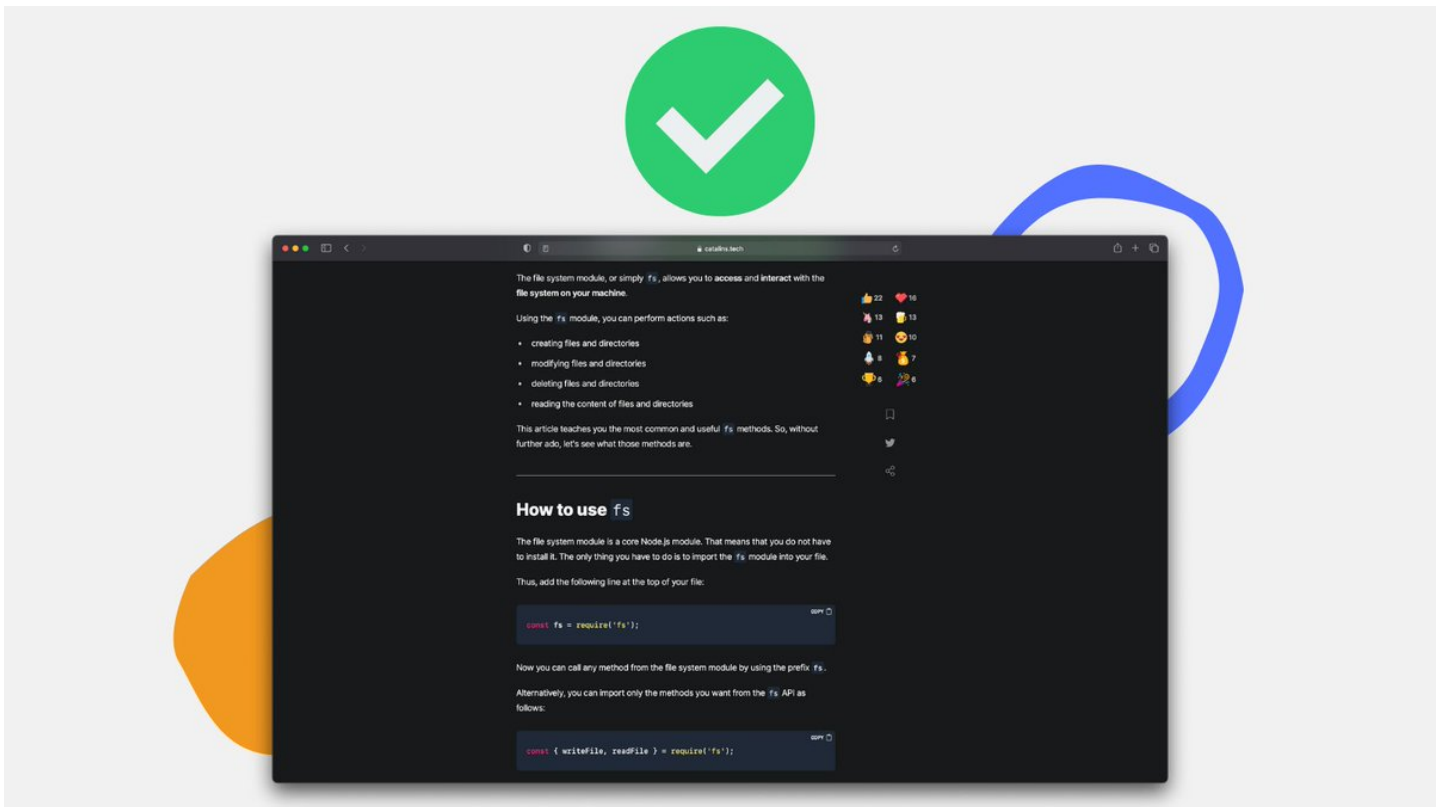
catalins.tech

The file system module, or simply fs, allows you to access and interact with the file system on your machine.

Using the fs module, you can perform actions such as:

- creating files and directories
- modifying files and directories
- deleting files and directories
- reading the content of files and directories

This article teaches you the most common and useful fs methods. So, without further ado, let's see what those methods are.

22 16 13 13 11 10 8 7 6 6

How to use fs

The file system module is a core Node.js module. That means that you do not have to install it. The only thing you have to do is to import the fs module into your file.

Thus, add the following line at the top of your file:

COPY

const fs = require('fs');

Now you can call any method from the file system module by using the prefix fs.

Alternatively, you can import only the methods you want from the fs API as follows:

COPY

const { writeFile, readFile } = require('fs');